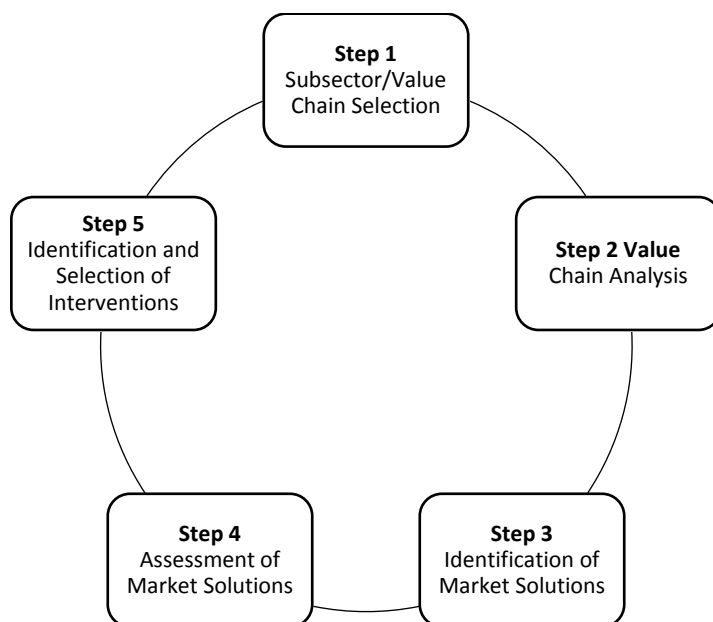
Step 1
Subsector/Value Chain Selection

Step 2 Value
Chain Analysis

Step 3
Identification of Market Solutions

Step 4
Assessment of Market Solutions

Step 5
Identification and Selection of Interventions